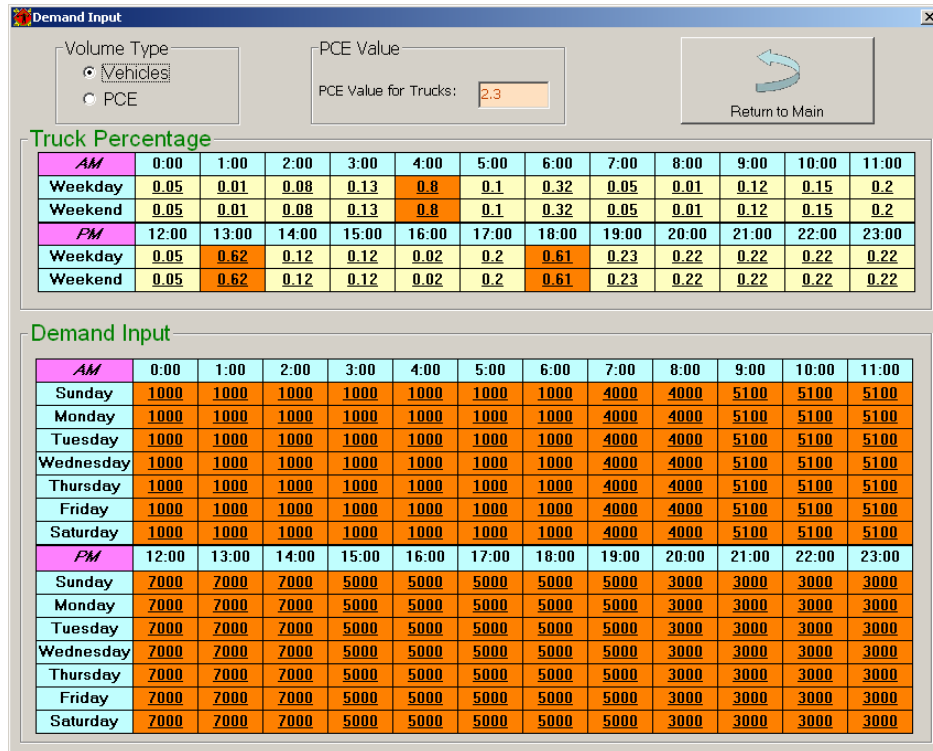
Demand Input

Volume Type
Vehicles
PCE

PCE Value
PCE Value for Trucks: 2.3

Return to Main

Truck Percentage

| AM | 0:00 | 1:00 | 2:00 | 3:00 | 4:00 | 5:00 | 6:00 | 7:00 | 8:00 | 9:00 | 10:00 | 11:00 |
|---|---|---|---|---|---|---|---|---|---|---|---|---|
| Weekday | 0.05 | 0.01 | 0.08 | 0.13 | 0.8 | 0.1 | 0.32 | 0.05 | 0.01 | 0.12 | 0.15 | 0.2 |
| Weekend | 0.05 | 0.01 | 0.08 | 0.13 | 0.8 | 0.1 | 0.32 | 0.05 | 0.01 | 0.12 | 0.15 | 0.2 |
| PM | 12:00 | 13:00 | 14:00 | 15:00 | 16:00 | 17:00 | 18:00 | 19:00 | 20:00 | 21:00 | 22:00 | 23:00 |
| Weekday | 0.05 | 0.62 | 0.12 | 0.12 | 0.02 | 0.2 | 0.61 | 0.23 | 0.22 | 0.22 | 0.22 | 0.22 |
| Weekend | 0.05 | 0.62 | 0.12 | 0.12 | 0.02 | 0.2 | 0.61 | 0.23 | 0.22 | 0.22 | 0.22 | 0.22 |

Demand Input

| AM | 0:00 | 1:00 | 2:00 | 3:00 | 4:00 | 5:00 | 6:00 | 7:00 | 8:00 | 9:00 | 10:00 | 11:00 |
|---|---|---|---|---|---|---|---|---|---|---|---|---|
| Sunday | 1000 | 1000 | 1000 | 1000 | 1000 | 1000 | 1000 | 4000 | 4000 | 5100 | 5100 | 5100 |
| Monday | 1000 | 1000 | 1000 | 1000 | 1000 | 1000 | 1000 | 4000 | 4000 | 5100 | 5100 | 5100 |
| Tuesday | 1000 | 1000 | 1000 | 1000 | 1000 | 1000 | 1000 | 4000 | 4000 | 5100 | 5100 | 5100 |
| Wednesday | 1000 | 1000 | 1000 | 1000 | 1000 | 1000 | 1000 | 4000 | 4000 | 5100 | 5100 | 5100 |
| Thursday | 1000 | 1000 | 1000 | 1000 | 1000 | 1000 | 1000 | 4000 | 4000 | 5100 | 5100 | 5100 |
| Friday | 1000 | 1000 | 1000 | 1000 | 1000 | 1000 | 1000 | 4000 | 4000 | 5100 | 5100 | 5100 |
| Saturday | 1000 | 1000 | 1000 | 1000 | 1000 | 1000 | 1000 | 4000 | 4000 | 5100 | 5100 | 5100 |
| PM | 12:00 | 13:00 | 14:00 | 15:00 | 16:00 | 17:00 | 18:00 | 19:00 | 20:00 | 21:00 | 22:00 | 23:00 |
| Sunday | 7000 | 7000 | 7000 | 5000 | 5000 | 5000 | 5000 | 5000 | 3000 | 3000 | 3000 | 3000 |
| Monday | 7000 | 7000 | 7000 | 5000 | 5000 | 5000 | 5000 | 5000 | 3000 | 3000 | 3000 | 3000 |
| Tuesday | 7000 | 7000 | 7000 | 5000 | 5000 | 5000 | 5000 | 5000 | 3000 | 3000 | 3000 | 3000 |
| Wednesday | 7000 | 7000 | 7000 | 5000 | 5000 | 5000 | 5000 | 5000 | 3000 | 3000 | 3000 | 3000 |
| Thursday | 7000 | 7000 | 7000 | 5000 | 5000 | 5000 | 5000 | 5000 | 3000 | 3000 | 3000 | 3000 |
| Friday | 7000 | 7000 | 7000 | 5000 | 5000 | 5000 | 5000 | 5000 | 3000 | 3000 | 3000 | 3000 |
| Saturday | 7000 | 7000 | 7000 | 5000 | 5000 | 5000 | 5000 | 5000 | 3000 | 3000 | 3000 | 3000 |